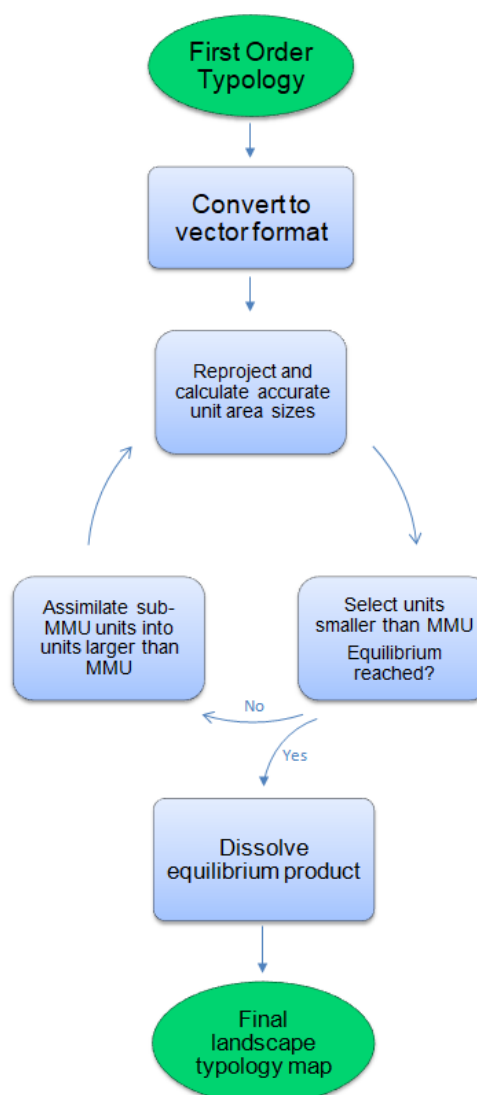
First Order Typology

Convert to vector format

Reproject and calculate accurate unit area sizes

Select units smaller than MMU

Equilibrium reached?

Assimilate sub-MMU units into units larger than MMU

No

Yes

Dissolve equilibrium product

Final landscape typology map